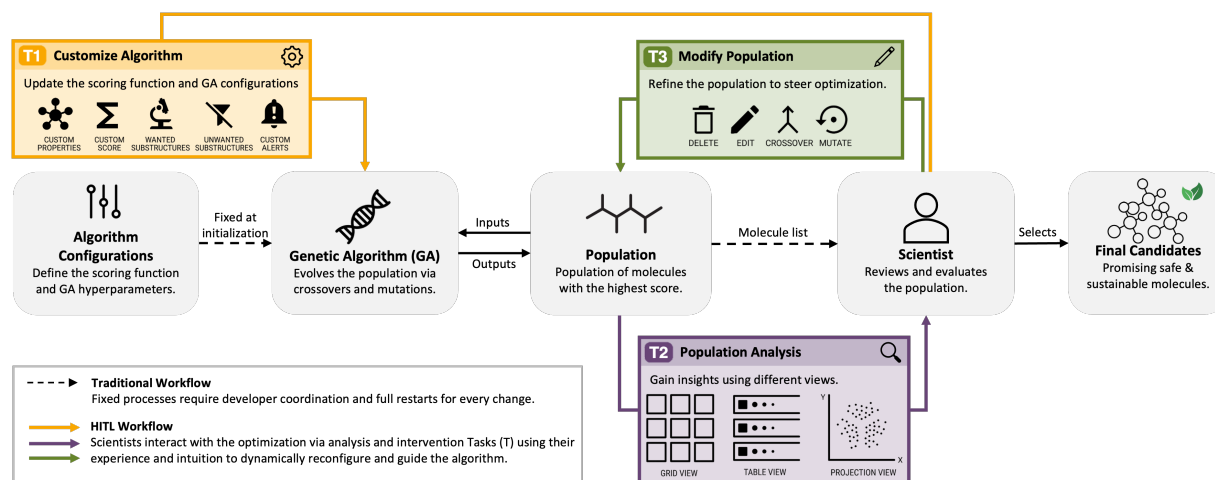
T1 Customize Algorithm

Update the scoring function and GA configurations

CUSTOM PROPERTIES
CUSTOM SCORE
WANTED SUBSTRUCTURES
UNWANTED SUBSTRUCTURES
CUSTOM ALERTS

T3 Modify Population

Refine the population to steer optimization.

DELETE
EDIT
CROSSOVER
MUTATE

Algorithm Configurations
Define the scoring function and GA hyperparameters.

Fixed at initialization

Genetic Algorithm (GA)
Evolves the population via crossovers and mutations.

Inputs

Outputs

Population
Population of molecules with the highest score.

Molecule list

Scientist
Reviews and evaluates the population.

Selects

Final Candidates
Promising safe & sustainable molecules.

T2 Population Analysis

Gain insights using different views.

GRID VIEW
TABLE VIEW
Y
X
PROJECTION VIEW

Traditional Workflow
Fixed processes require developer coordination and full restarts for every change.

HITL Workflow
Scientists interact with the optimization via analysis and intervention Tasks (T) using their experience and intuition to dynamically reconfigure and guide the algorithm.